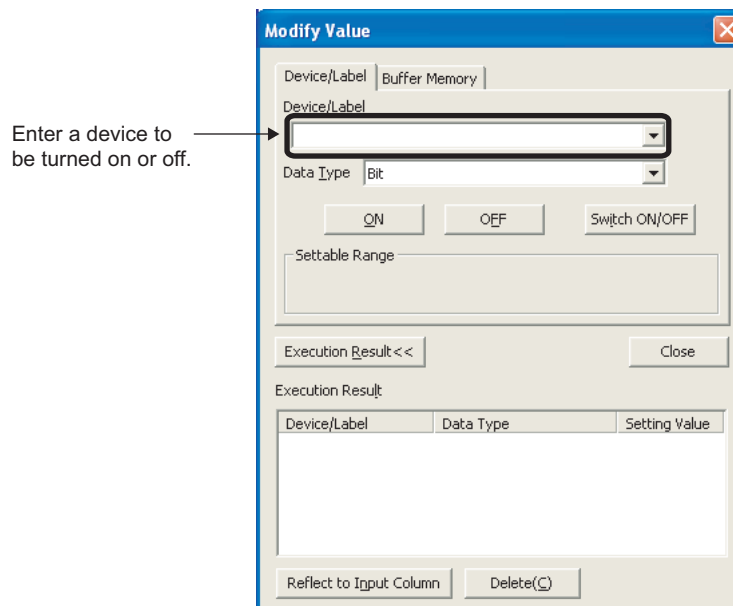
Enter a device to be turned on or off.

Modify Value

Device/Label | Buffer Memory

Device/Label

Data Type Bit

ON | OFF | Switch ON/OFF

Settable Range

Execution Result<< | Close

Execution Result

| Device/Label | Data Type | Setting Value |
|---|---|---|

Reflect to Input Column | Delete(C)